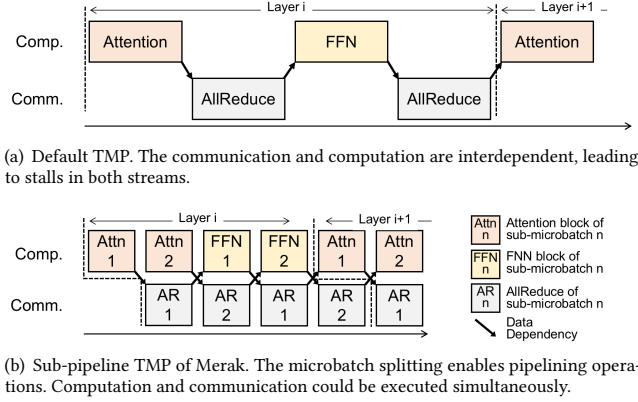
Layer i

Layer i+1

Comp.

Attention

FFN

Attention

Comm.

AllReduce

AllReduce

(a) Default TMP. The communication and computation are interdependent, leading to stalls in both streams.

Layer i

Layer i+1

Comp.

Attn 1

Attn 2

FFN 1

FFN 2

Attn 1

Attn 2

Comm.

AR 1

AR 2

AR 1

AR 2

AR 1

Attn n Attention block of sub-microbatch n

FFN n FNN block of sub-microbatch n

AR n AllReduce of sub-microbatch n

Data Dependency

(b) Sub-pipeline TMP of Merak. The microbatch splitting enables pipelining operations. Computation and communication could be executed simultaneously.